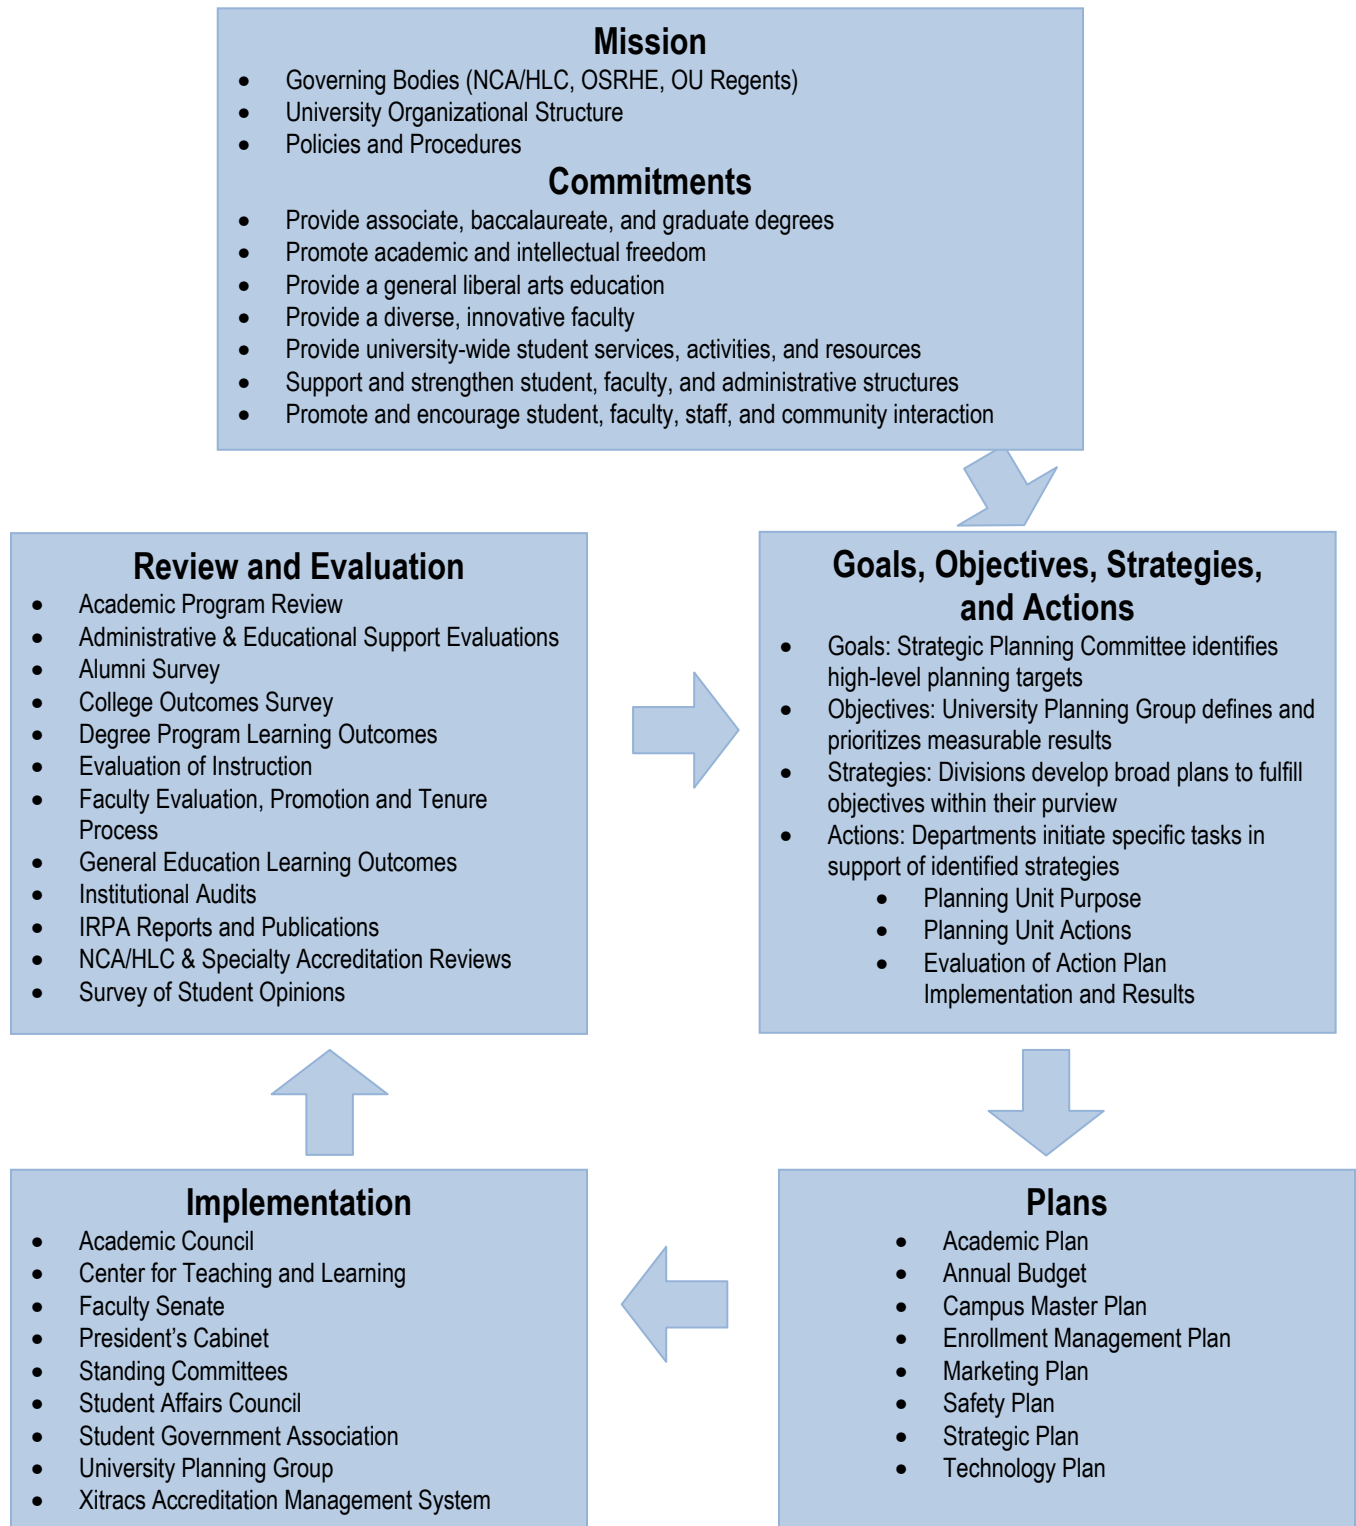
Mission

- Governing Bodies (NCA/HLC, OSRHE, OU Regents)
- University Organizational Structure
- Policies and Procedures

Commitments

- Provide associate, baccalaureate, and graduate degrees
- Promote academic and intellectual freedom
- Provide a general liberal arts education
- Provide a diverse, innovative faculty
- Provide university-wide student services, activities, and resources
- Support and strengthen student, faculty, and administrative structures
- Promote and encourage student, faculty, staff, and community interaction

Goals, Objectives, Strategies, and Actions

- Goals: Strategic Planning Committee identifies high-level planning targets
- Objectives: University Planning Group defines and prioritizes measurable results
- Strategies: Divisions develop broad plans to fulfill objectives within their purview
- Actions: Departments initiate specific tasks in support of identified strategies
    - Planning Unit Purpose
    - Planning Unit Actions
    - Evaluation of Action Plan Implementation and Results

Plans

- Academic Plan
- Annual Budget
- Campus Master Plan
- Enrollment Management Plan
- Marketing Plan
- Safety Plan
- Strategic Plan
- Technology Plan

Implementation

- Academic Council
- Center for Teaching and Learning
- Faculty Senate
- President's Cabinet
- Standing Committees
- Student Affairs Council
- Student Government Association
- University Planning Group
- Xitracs Accreditation Management System

Review and Evaluation

- Academic Program Review
- Administrative & Educational Support Evaluations
- Alumni Survey
- College Outcomes Survey
- Degree Program Learning Outcomes
- Evaluation of Instruction
- Faculty Evaluation, Promotion and Tenure Process
- General Education Learning Outcomes
- Institutional Audits
- IRPA Reports and Publications
- NCA/HLC & Specialty Accreditation Reviews
- Survey of Student Opinions